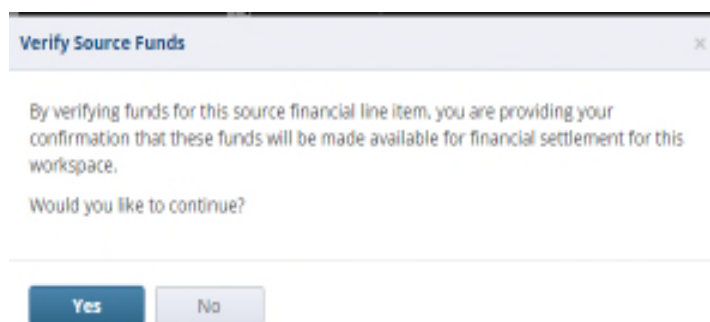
Verify Source Funds

×

By verifying funds for this source financial line item, you are providing your confirmation that these funds will be made available for financial settlement for this workspace.

Would you like to continue?

Yes

No